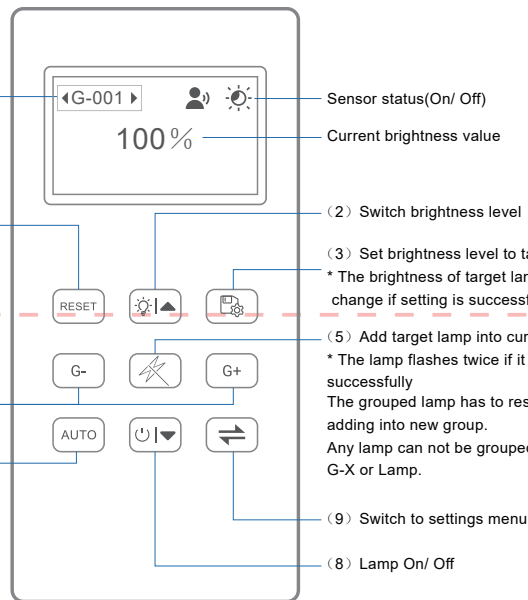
G-001

100%

Sensor status(On/ Off)

Current brightness value

（2）Switch brightness level

（3）Set brightness level to ta
* The brightness of target lam
change if setting is successf

RESET

（5）Add target lamp into cur
* The lamp flashes twice if it
successfully
The grouped lamp has to res
adding into new group.
Any lamp can not be grouped
G-X or Lamp.

G-

G+

AUTO

（9）Switch to settings menu

（8）Lamp On/ Off